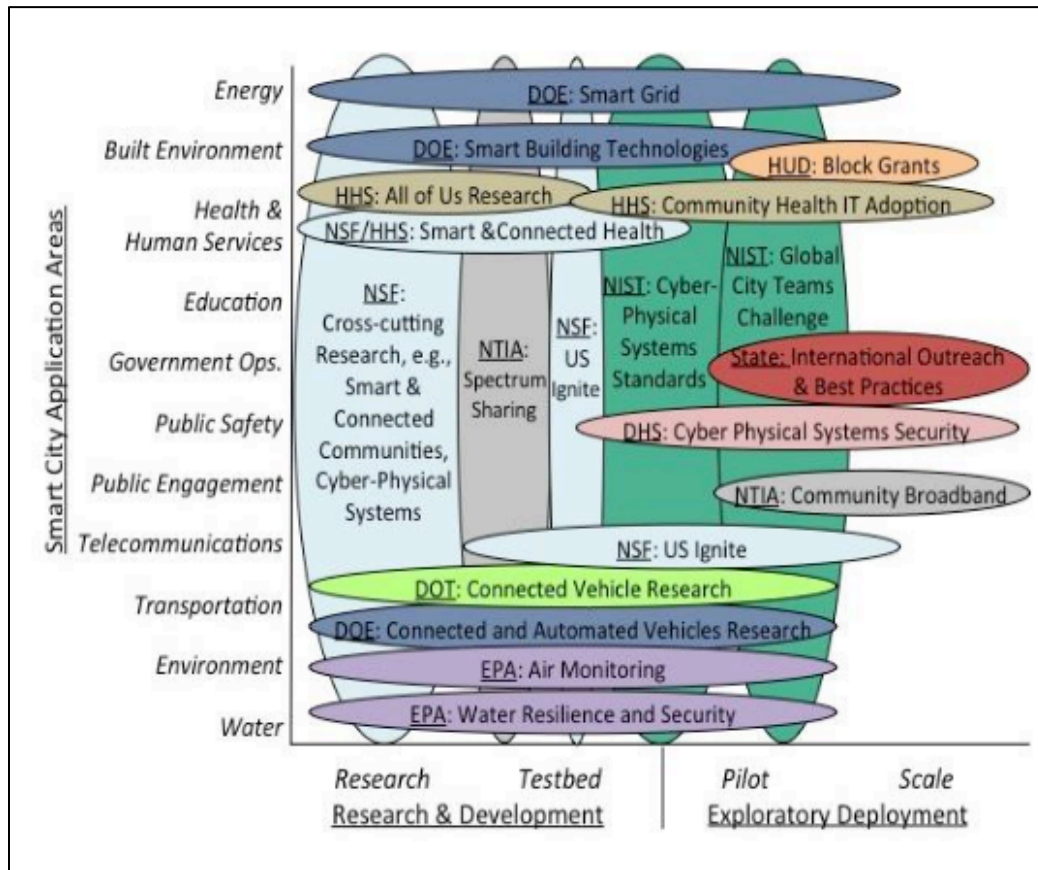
Smart City Application Areas

Energy
Built Environment
Health & Human Services
Education
Government Ops.
Public Safety
Public Engagement
Telecommunications
Transportation
Environment
Water

DOE: Smart Grid
DOE: Smart Building Technologies
HUD: Block Grants
HHS: All of Us Research
HHS: Community Health IT Adoption
NSF/HHS: Smart &Connected Health
NSF: Cross-cutting Research, e.g., Smart & Connected Communities, Cyber-Physical Systems
NTIA: Spectrum Sharing
NSF: US Ignite
NIST: Cyber-Physical Systems Standards
NIST: Global City Teams Challenge
State: International Outreach & Best Practices
DHS: Cyber Physical Systems Security
NTIA: Community Broadband
NSF: US Ignite
DOT: Connected Vehicle Research
DOE: Connected and Automated Vehicles Research
EPA: Air Monitoring
EPA: Water Resilience and Security

Research
Testbed
Research & Development
Pilot
Scale
Exploratory Deployment